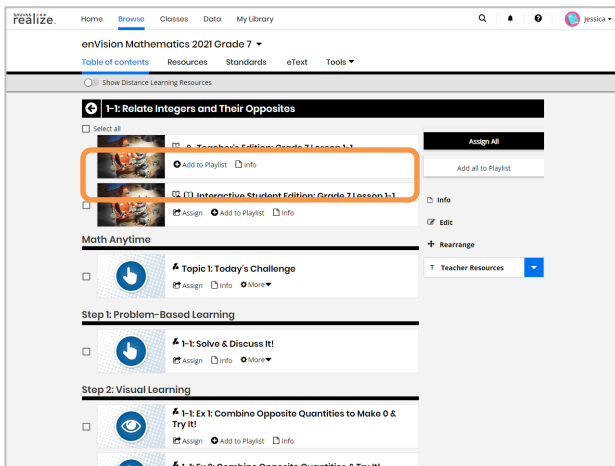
SAVVAS realize.

Home Browse Classes Data My Library

Jessica

enVision Mathematics 2021 Grade 7

Table of contents Resources Standards eText Tools

Show Distance Learning Resources

1-1: Relate Integers and Their Opposites

Select all

Teacher's Edition: Grade 7 Lesson 1-1

Add to Playlist Info

Interactive Student Edition: Grade 7 Lesson 1-1

Assign Add to Playlist Info

Assign All

Add all to Playlist

Info

Edit

Rearrange

Teacher Resources

Math Anytime

Topic 1: Today's Challenge

Assign Info More

Step 1: Problem-Based Learning

1-1: Solve & Discuss It!

Assign Info More

Step 2: Visual Learning

1-1: Ex 1: Combine Opposite Quantities to Make 0 & Try It!

Assign Add to Playlist Info

1-1: Ex 2: Combine Opposite Quantities & Try It!